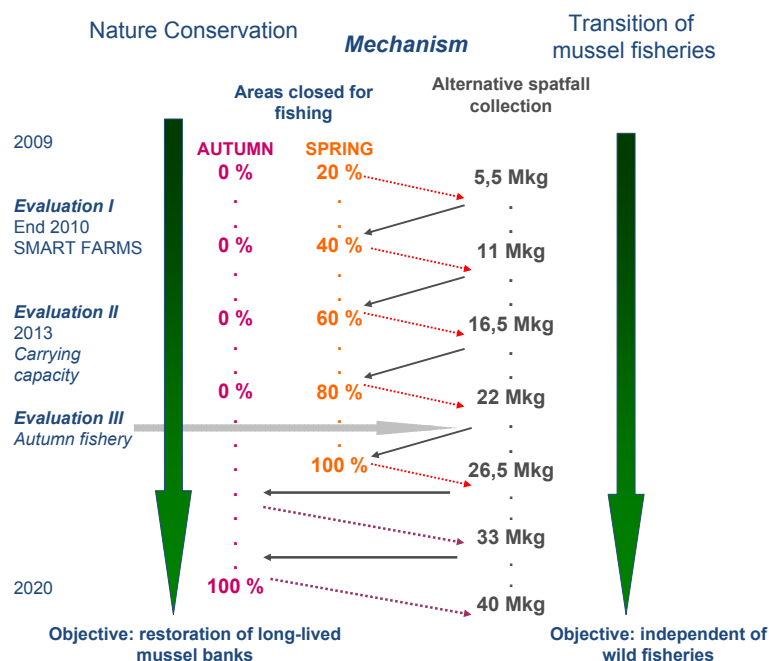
Nature Conservation

Mechanism

Transition of mussel fisheries

Areas closed for fishing

Alternative spatfall collection

2009

AUTUMN
0 %

SPRING
20 %

5,5 Mkg

Evaluation I
End 2010
SMART FARMS

0 %

40 %

11 Mkg

Evaluation II
2013
Carrying capacity

0 %

60 %

16,5 Mkg

0 %

80 %

22 Mkg

Evaluation III
Autumn fishery

100 %

26,5 Mkg

33 Mkg

2020

100 %

40 Mkg

Objective: restoration of long-lived mussel banks

Objective: independent of wild fisheries